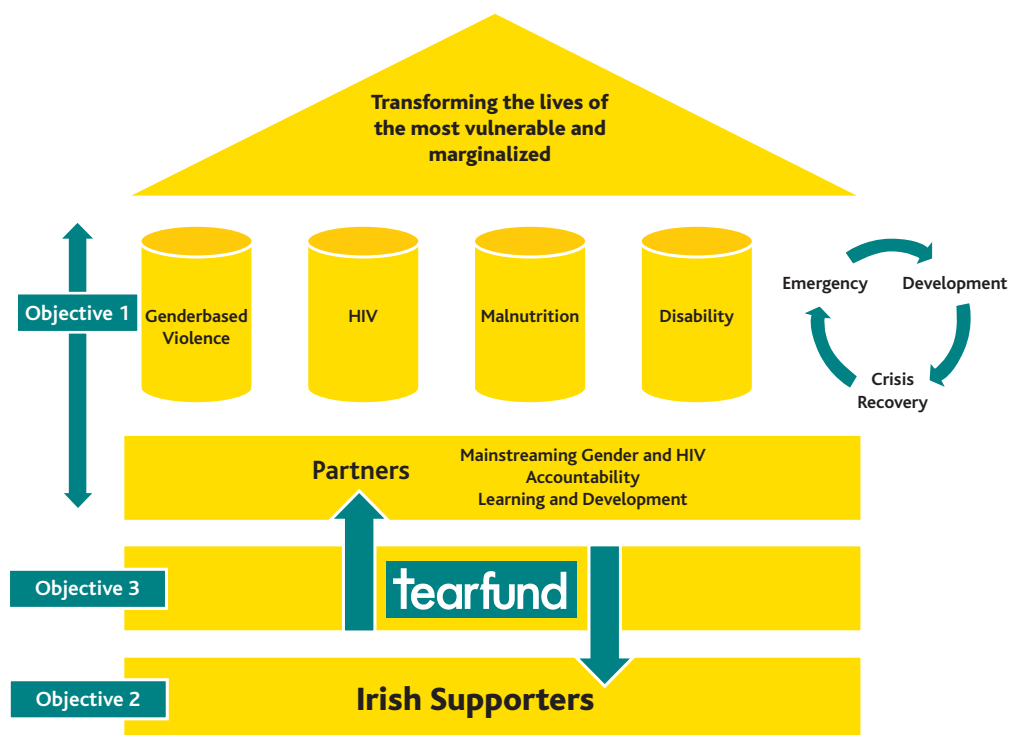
Transforming the lives of the most vulnerable and marginalized

Objective 1

Genderbased Violence

HIV

Malnutrition

Disability

Emergency

Development

Crisis Recovery

Partners

Mainstreaming Gender and HIV
Accountability
Learning and Development

Objective 3

tearfund

Objective 2

Irish Supporters